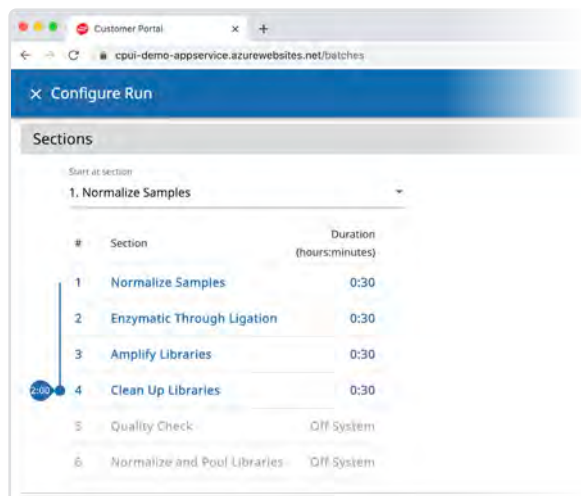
Customer Portal ×

cpui-demo-appservice.azurewebsites.net/batches

× Configure Run

Sections

Start at section
1. Normalize Samples

| # | Section | Duration (hours:minutes) |
|---|---|---|
| 1 | Normalize Samples | 0:30 |
| 2 | Enzymatic Through Ligation | 0:30 |
| 3 | Amplify Libraries | 0:30 |
| 4 | Clean Up Libraries | 0:30 |
| 5 | Quality Check | Off System |
| 6 | Normalize and Pool Libraries | Off System |

2:00